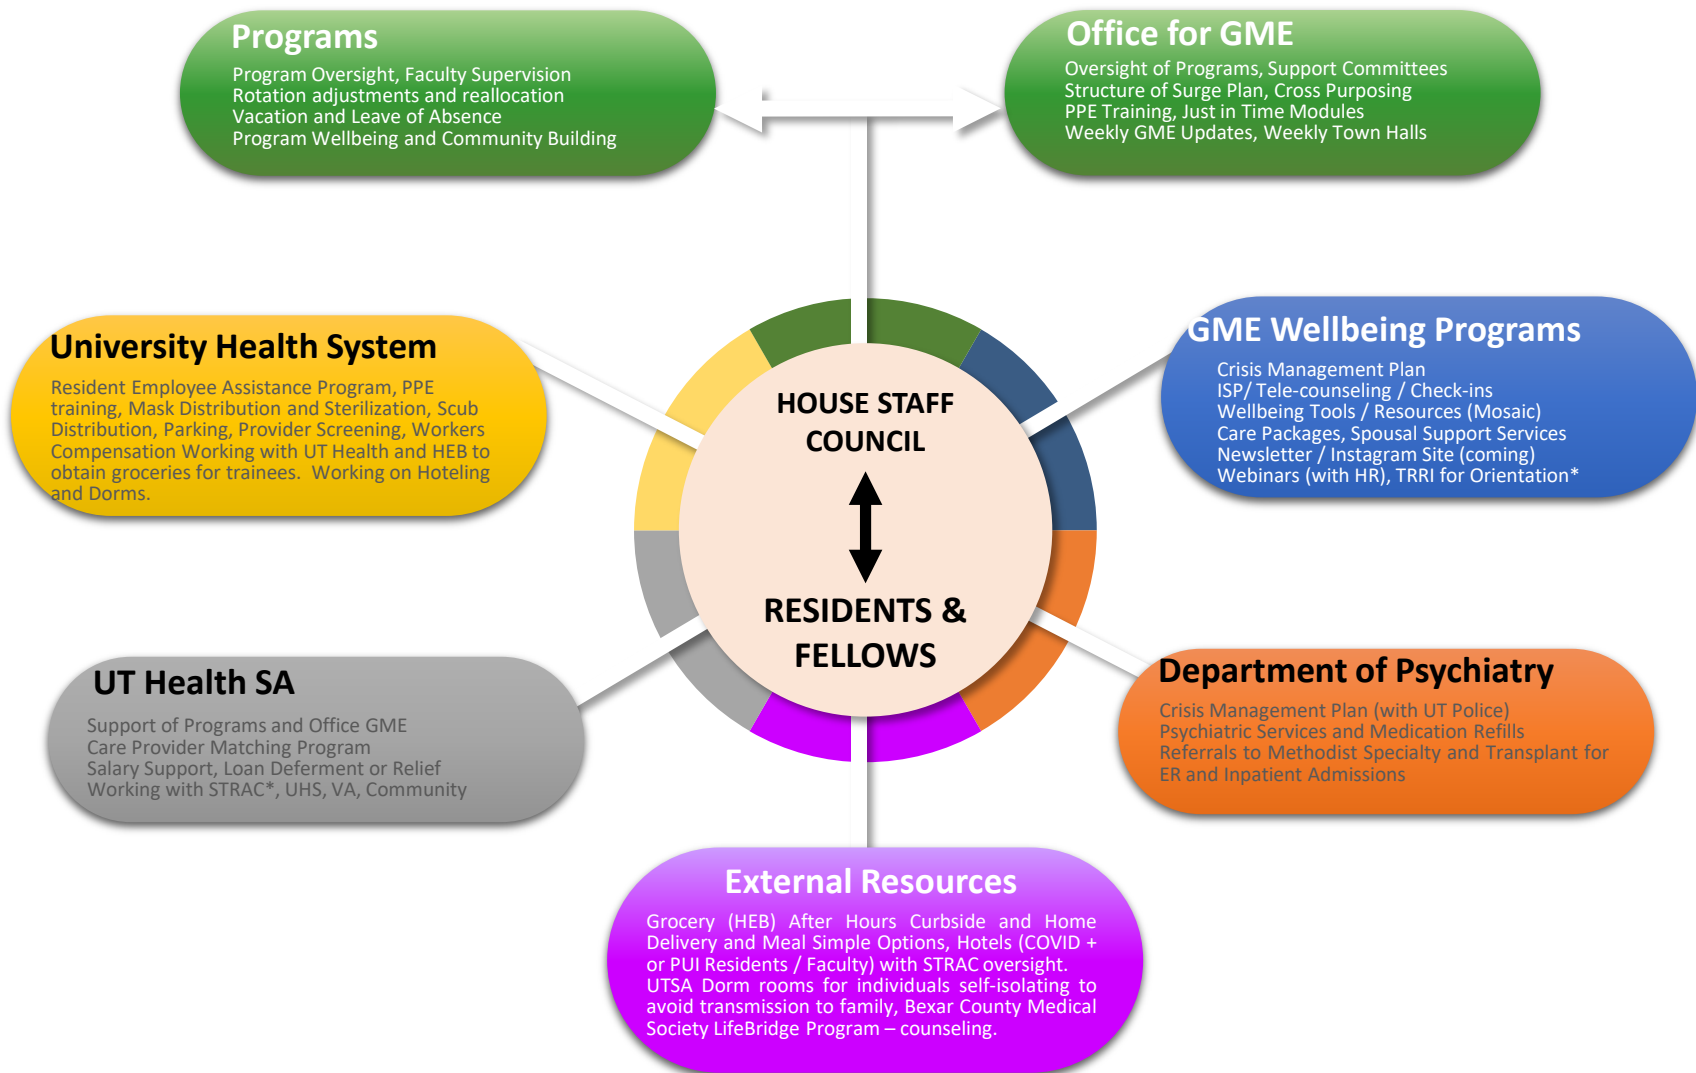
Programs

Program Oversight, Faculty Supervision
Rotation adjustments and reallocation
Vacation and Leave of Absence
Program Wellbeing and Community Building

Office for GME

Oversight of Programs, Support Committees
Structure of Surge Plan, Cross Purposing
PPE Training, Just in Time Modules
Weekly GME Updates, Weekly Town Halls

University Health System

Resident Employee Assistance Program, PPE training, Mask Distribution and Sterilization, Scub Distribution, Parking, Provider Screening, Workers Compensation Working with UT Health and HEB to obtain groceries for trainees. Working on Hoteling and Dorms.

HOUSE STAFF COUNCIL

RESIDENTS & FELLOWS

GME Wellbeing Programs

Crisis Management Plan
ISP/ Tele-counseling / Check-ins
Wellbeing Tools / Resources (Mosaic)
Care Packages, Spousal Support Services
Newsletter / Instagram Site (coming)
Webinars (with HR), TRRI for Orientation*

UT Health SA

Support of Programs and Office GME
Care Provider Matching Program
Salary Support, Loan Deferment or Relief
Working with STRAC*, UHS, VA, Community

Department of Psychiatry

Crisis Management Plan (with UT Police)
Psychiatric Services and Medication Refills
Referrals to Methodist Specialty and Transplant for ER and Inpatient Admissions

External Resources

Grocery (HEB) After Hours Curbside and Home Delivery and Meal Simple Options, Hotels (COVID + or PUI Residents / Faculty) with STRAC oversight. UTSA Dorm rooms for individuals self-isolating to avoid transmission to family, Bexar County Medical Society LifeBridge Program – counseling.